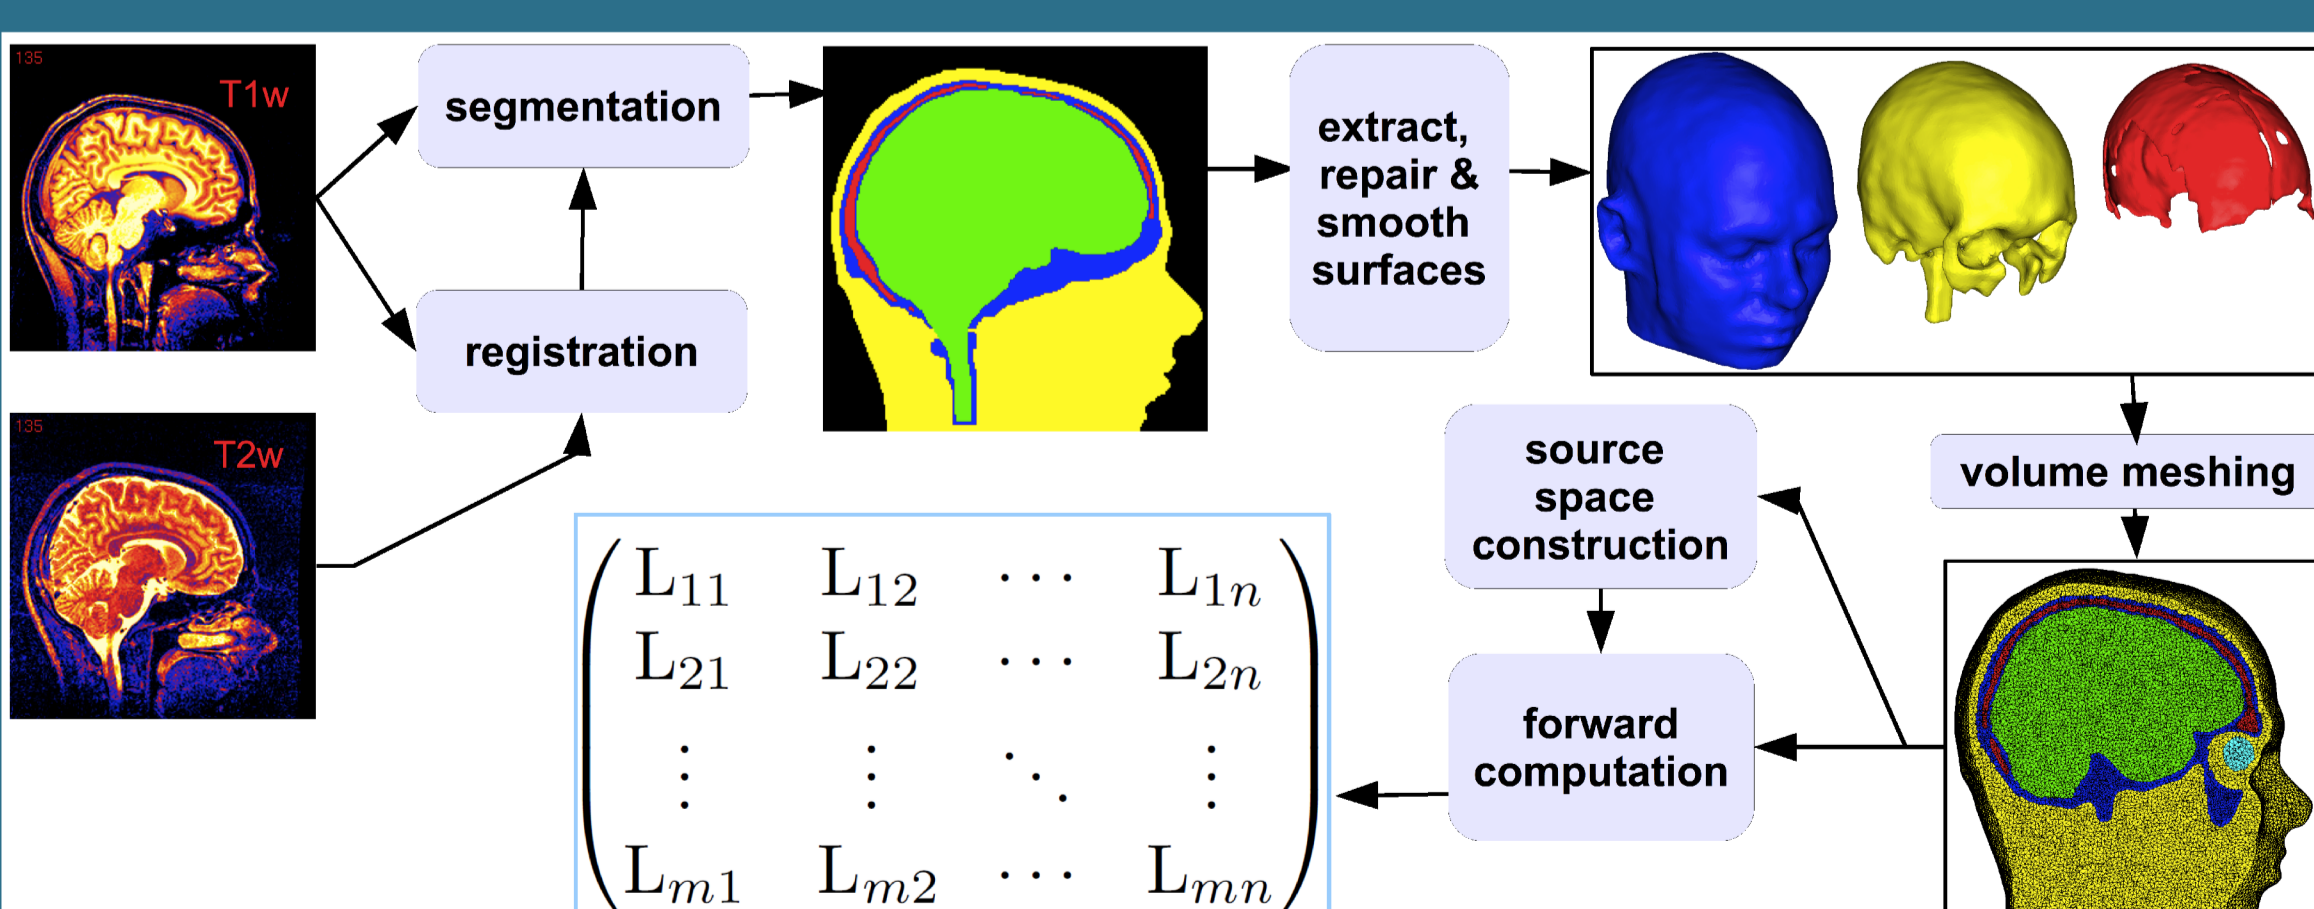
135

T1w

segmentation

registration

135

T2w

extract, repair & smooth surfaces

volume meshing

source space construction

forward computation

$\begin{pmatrix} L_{11} & L_{12} & \cdots & L_{1n} \\ L_{21} & L_{22} & \cdots & L_{2n} \\ \vdots & \vdots & \ddots & \vdots \\ L_{m1} & L_{m2} & \cdots & L_{mn} \end{pmatrix}$